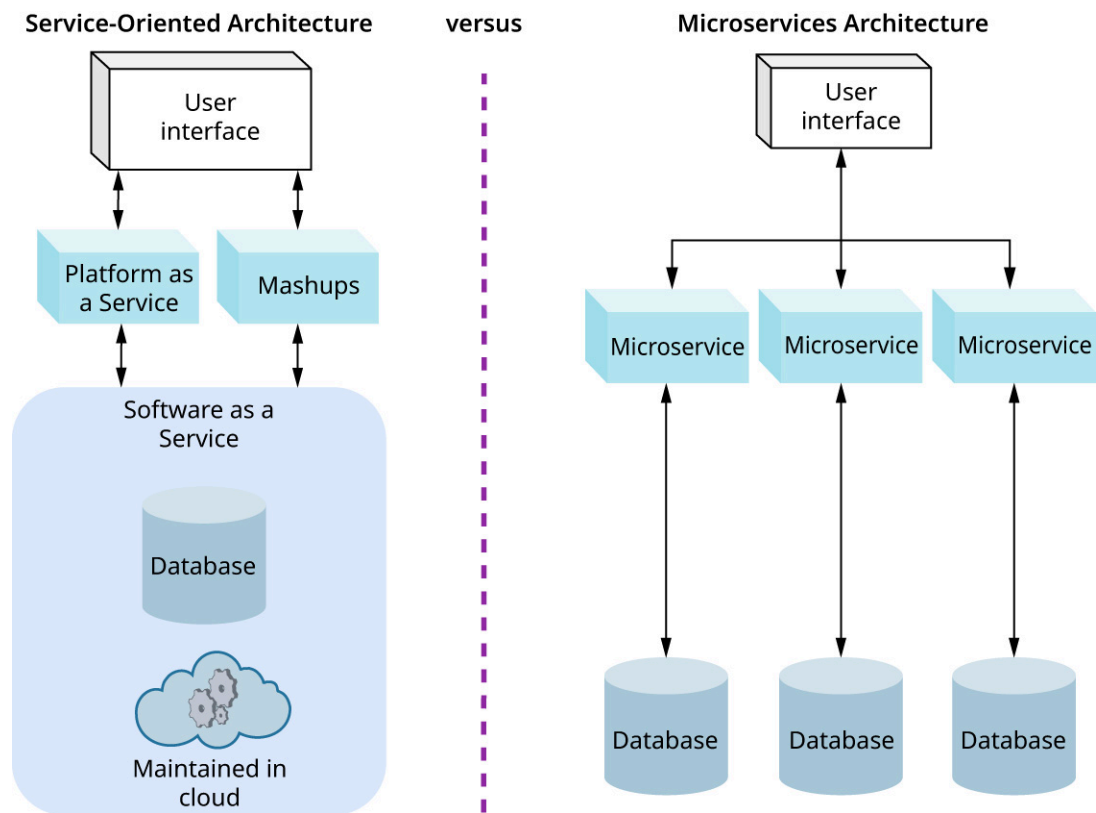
Service-Oriented Architecture

versus

Microservices Architecture

User interface

Platform as a Service

Mashups

Software as a Service

Database

Maintained in cloud

User interface

Microservice

Microservice

Microservice

Database

Database

Database